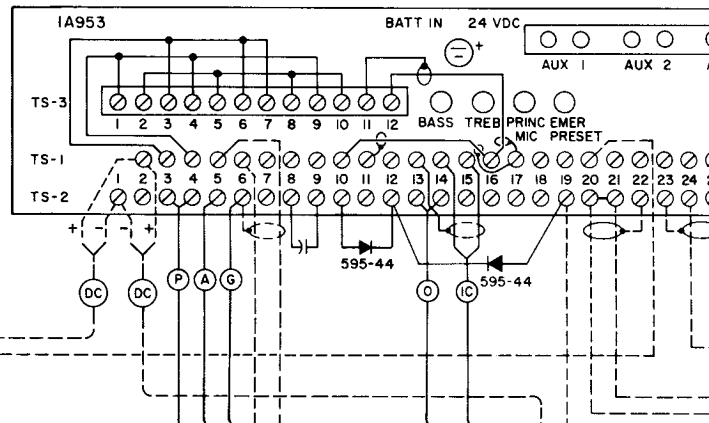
IA953
BATT IN 24 VDC
AUX 1
AUX 2
TS-3
1 2 3 4 5 6 7 8 9 10 11 12
BASS TREB PRINC MIC EMER PRESET
TS-1
TS-2
1 2 3 4 5 6 7 8 9 10 11 12 13 14 15 16 17 18 19 20 21 22 23 24
+ - - +
DC DC
P A G
595-44
595-44
O IC